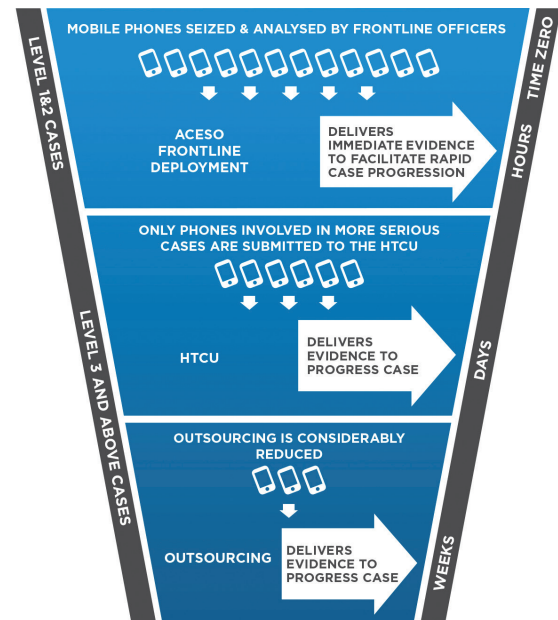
LEVEL 1&2 CASES

MOBILE PHONES SEIZED & ANALYSED BY FRONTLINE OFFICERS

ACESO FRONTLINE DEPLOYMENT

DELIVERS IMMEDIATE EVIDENCE TO FACILITATE RAPID CASE PROGRESSION

TIME ZERO

HOURS

LEVEL 3 AND ABOVE CASES

ONLY PHONES INVOLVED IN MORE SERIOUS CASES ARE SUBMITTED TO THE HTCU

HTCU

DELIVERS EVIDENCE TO PROGRESS CASE

DAYS

OUTSOURCING IS CONSIDERABLY REDUCED

OUTSOURCING

DELIVERS EVIDENCE TO PROGRESS CASE

WEEKS